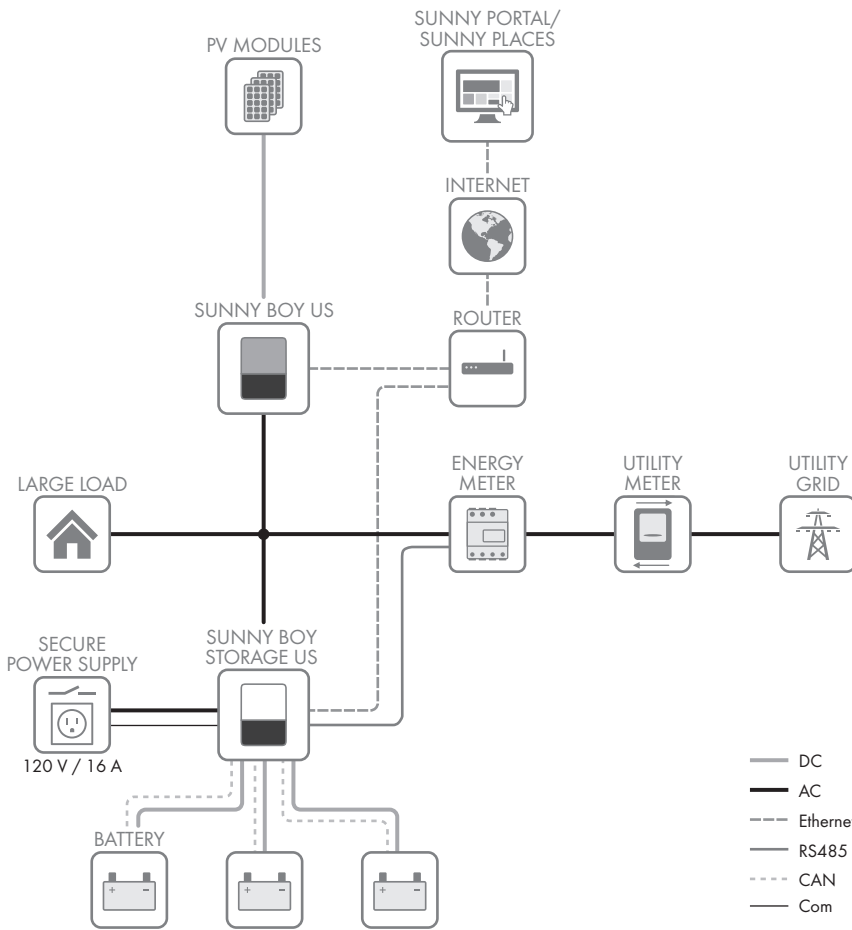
SUNNY PORTAL/
SUNNY PLACES

PV MODULES

INTERNET

SUNNY BOY US

ROUTER

LARGE LOAD

ENERGY METER

UTILITY METER

UTILITY GRID

SECURE POWER SUPPLY

SUNNY BOY STORAGE US

120 V / 16 A

BATTERY

DC
AC
Etherne
RS485
CAN
Com